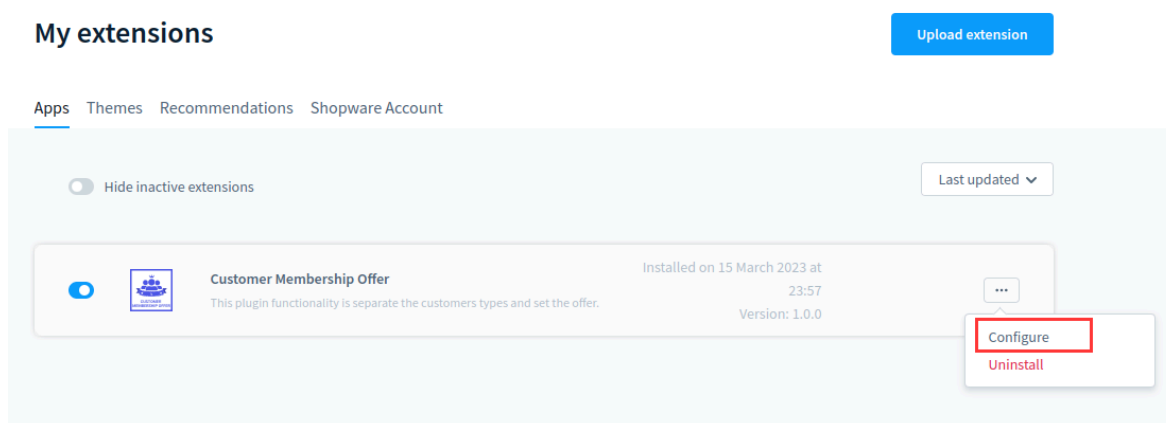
My extensions

Upload extension

Apps Themes Recommendations Shopware Account

Hide inactive extensions

Last updated

CUSTOMER MEMBERSHIP OFFER

Customer Membership Offer

This plugin functionality is separate the customers types and set the offer.

Installed on 15 March 2023 at 23:57

Version: 1.0.0

...

Configure

Uninstall